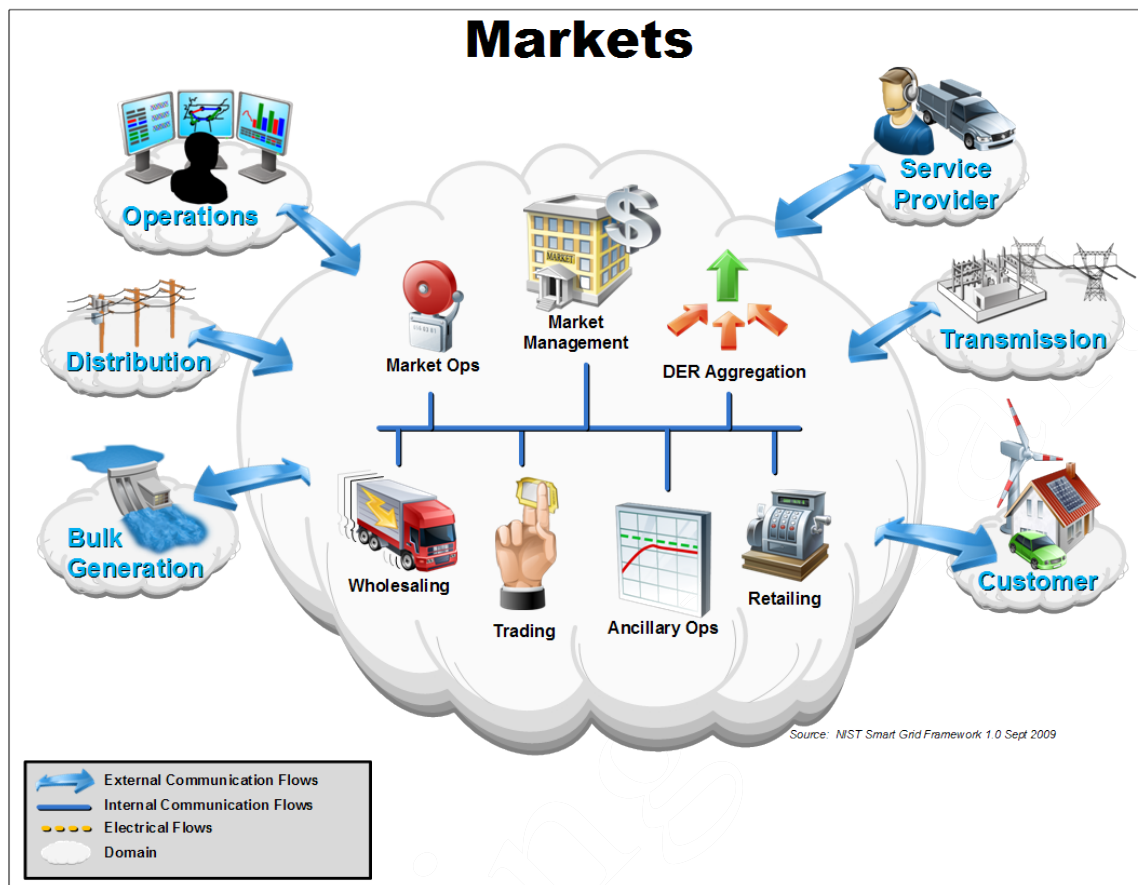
Markets

Operations

Distribution

Bulk Generation

Service Provider

Transmission

Customer

Market Management

Market Ops

DER Aggregation

Wholesaling

Trading

Ancillary Ops

Retailing

MARKET

Source: NIST Smart Grid Framework 1.0 Sept 2009

External Communication Flows
Internal Communication Flows
Electrical Flows
Domain